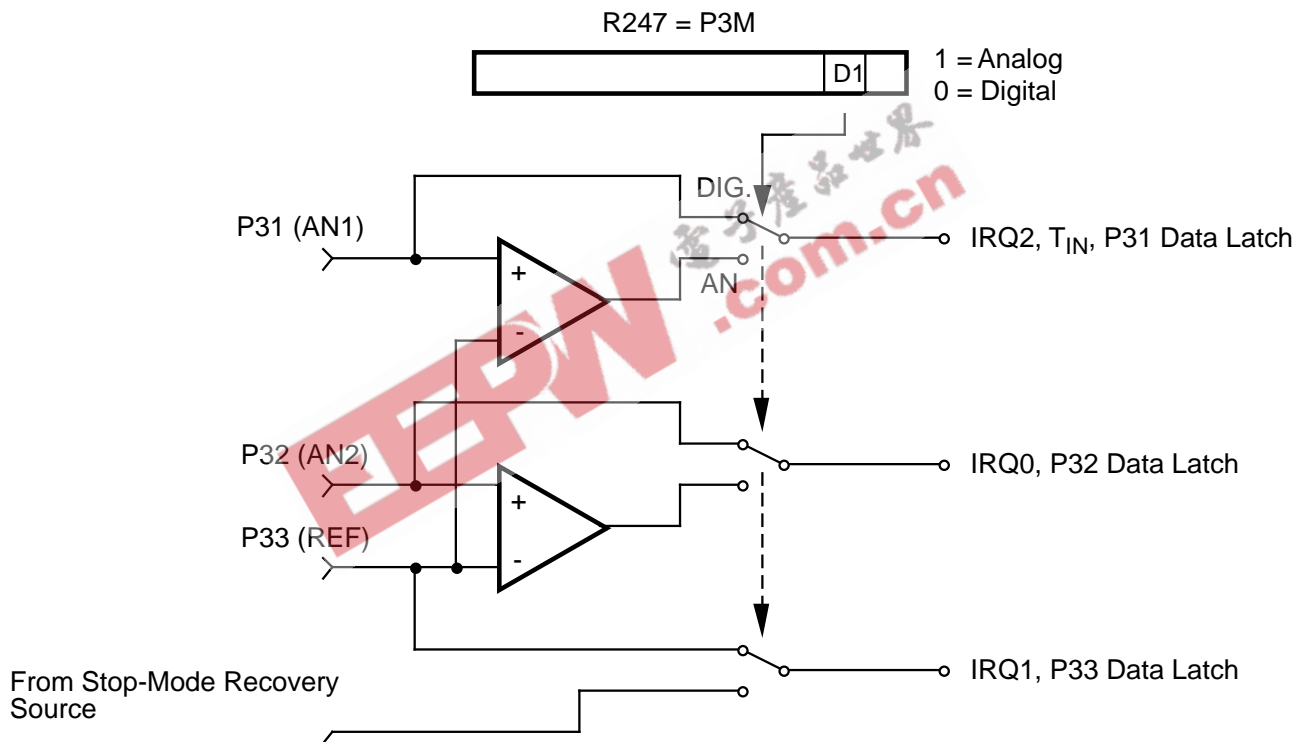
R247 = P3M

D1

1 = Analog
0 = Digital

DIG.

AN

P31 (AN1)

+

-

IRQ2, $T_{IN}$, P31 Data Latch

P32 (AN2)

+

-

IRQ0, P32 Data Latch

P33 (REF)

IRQ1, P33 Data Latch

From Stop-Mode Recovery Source

EEPW .com.cn 电子产品世界